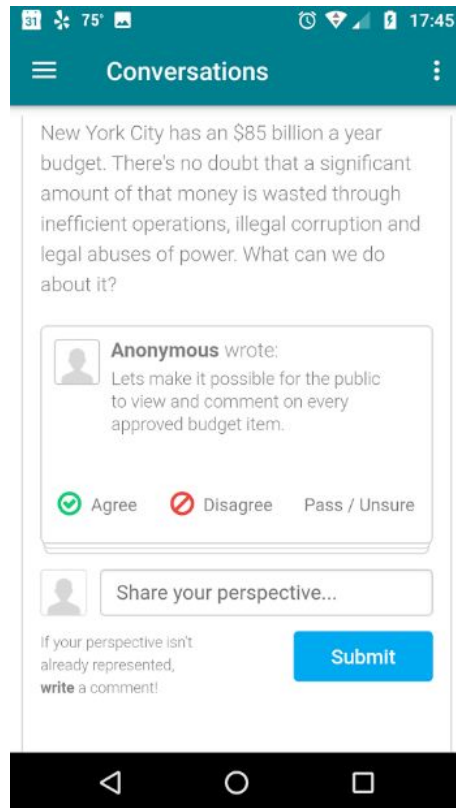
31 75° 17:45

Conversations

New York City has an $85 billion a year budget. There's no doubt that a significant amount of that money is wasted through inefficient operations, illegal corruption and legal abuses of power. What can we do about it?

Anonymous wrote:
Lets make it possible for the public to view and comment on every approved budget item.

Agree Disagree Pass / Unsure

Share your perspective...

If your perspective isn't already represented, write a comment!

Submit